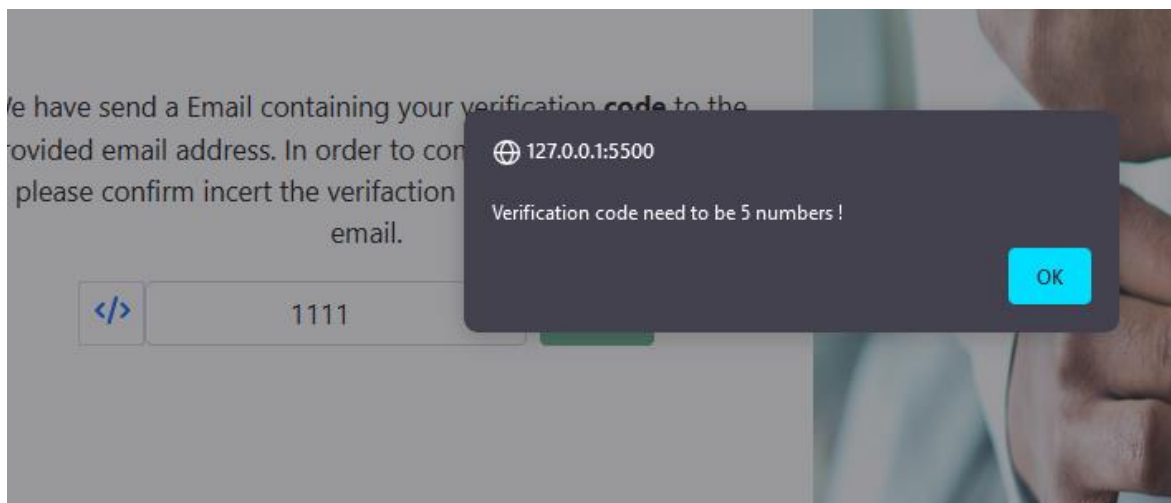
/e have send a Email containing your verification **code** to the rovided email address. In order to con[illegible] please confirm incert the verifaction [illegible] email.

</>

1111

127.0.0.1:5500

Verification code need to be 5 numbers !

OK